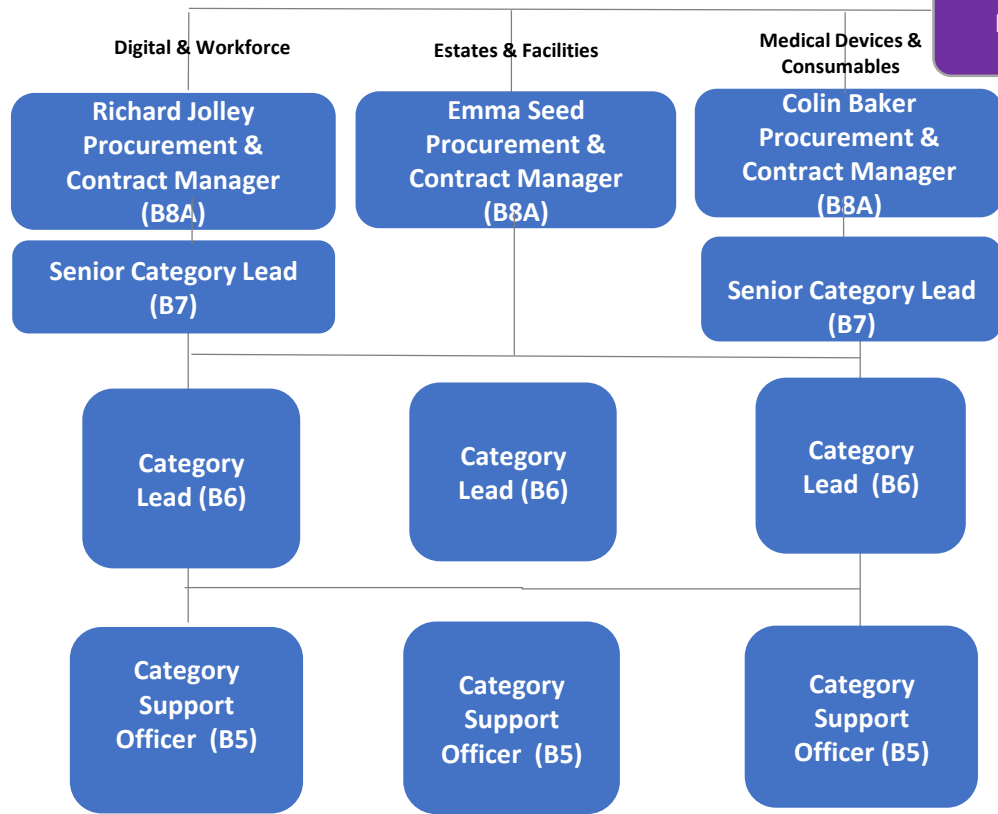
Digital & Workforce

Estates & Facilities

Medical Devices & Consumables

Richard Jolley Procurement & Contract Manager (B8A)

Emma Seed Procurement & Contract Manager (B8A)

Colin Baker Procurement & Contract Manager (B8A)

Senior Category Lead (B7)

Senior Category Lead (B7)

Category Lead (B6)

Category Lead (B6)

Category Lead (B6)

Category Support Officer (B5)

Category Support Officer (B5)

Category Support Officer (B5)